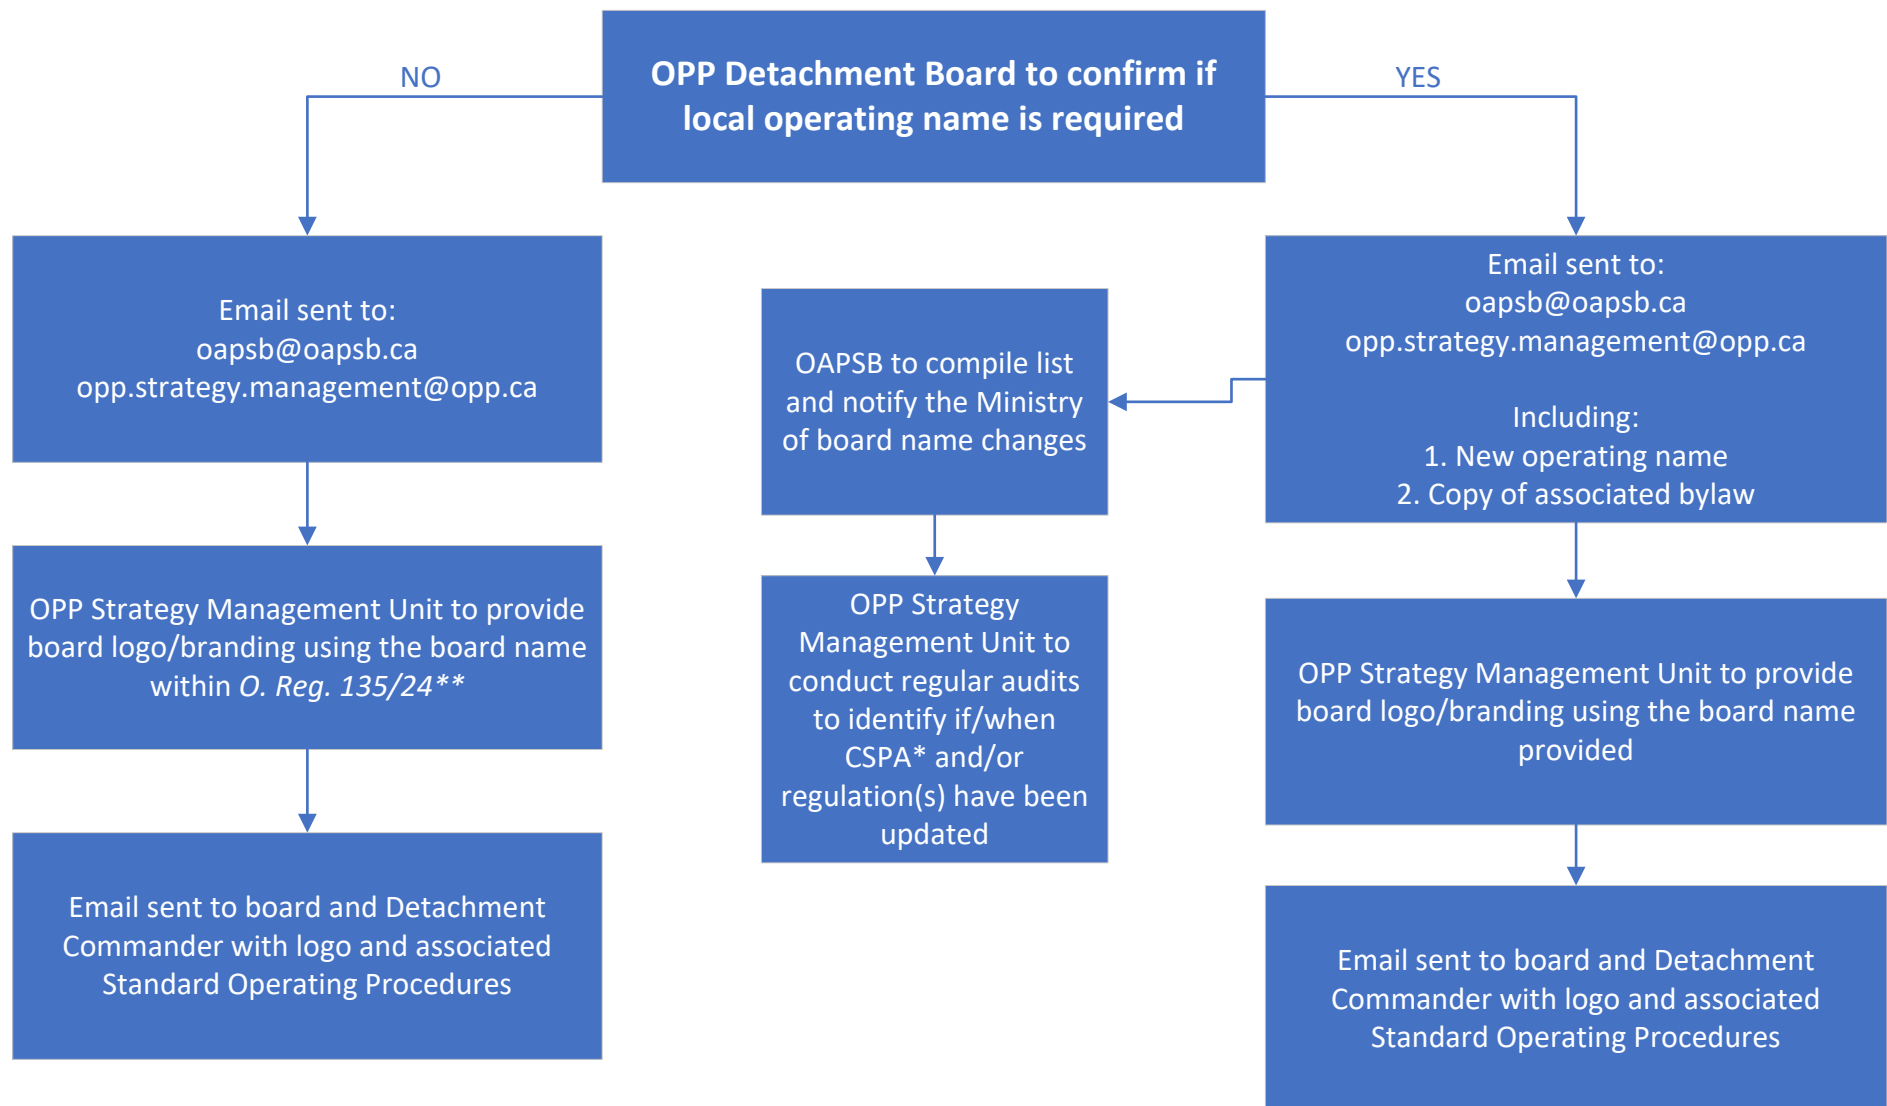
OPP Detachment Board to confirm if local operating name is required

NO

YES

Email sent to:
oapsb@oapsb.ca
opp.strategy.management@opp.ca

OPP Strategy Management Unit to provide board logo/branding using the board name within O. Reg. 135/24**

Email sent to board and Detachment Commander with logo and associated Standard Operating Procedures

OAPSB to compile list and notify the Ministry of board name changes

OPP Strategy Management Unit to conduct regular audits to identify if/when CSPA* and/or regulation(s) have been updated

Email sent to:
oapsb@oapsb.ca
opp.strategy.management@opp.ca

Including:
1. New operating name
2. Copy of associated bylaw

OPP Strategy Management Unit to provide board logo/branding using the board name provided

Email sent to board and Detachment Commander with logo and associated Standard Operating Procedures